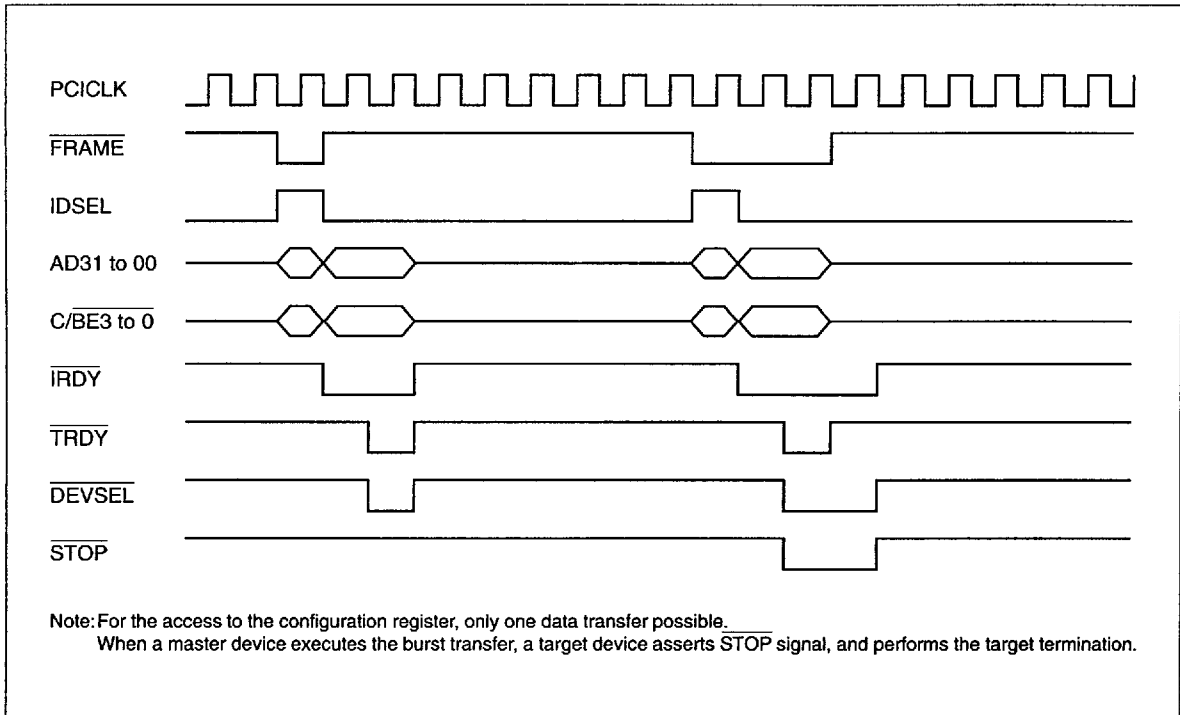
PCICLK

$\overline{\text{FRAME}}$

IDSEL

AD31 to 00

C/$\overline{\text{BE3 to 0}}$

$\overline{\text{IRDY}}$

$\overline{\text{TRDY}}$

$\overline{\text{DEVSEL}}$

$\overline{\text{STOP}}$

Note: For the access to the configuration register, only one data transfer possible.
When a master device executes the burst transfer, a target device asserts $\overline{\text{STOP}}$ signal, and performs the target termination.